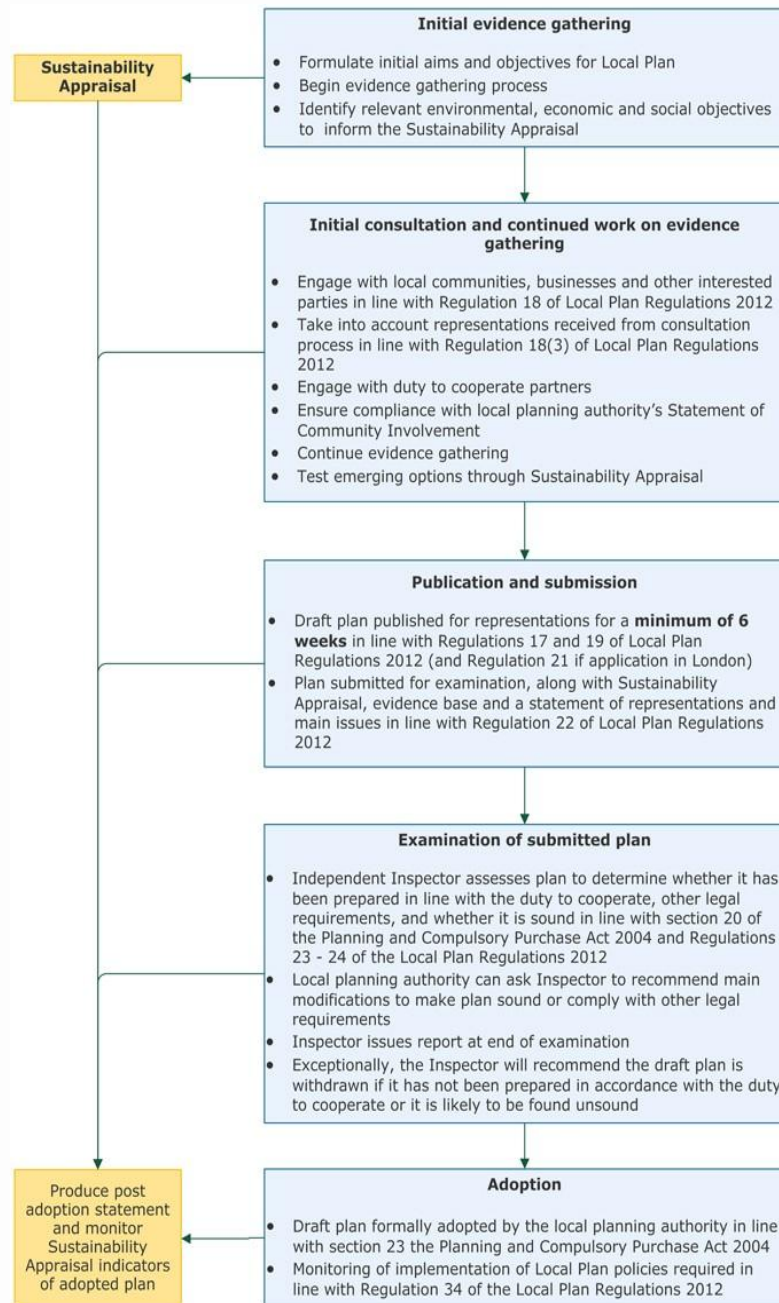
Sustainability Appraisal

Initial evidence gathering

- Formulate initial aims and objectives for Local Plan
- Begin evidence gathering process
- Identify relevant environmental, economic and social objectives to inform the Sustainability Appraisal

Initial consultation and continued work on evidence gathering

- Engage with local communities, businesses and other interested parties in line with Regulation 18 of Local Plan Regulations 2012
- Take into account representations received from consultation process in line with Regulation 18(3) of Local Plan Regulations 2012
- Engage with duty to cooperate partners
- Ensure compliance with local planning authority's Statement of Community Involvement
- Continue evidence gathering
- Test emerging options through Sustainability Appraisal

Publication and submission

- Draft plan published for representations for a **minimum of 6 weeks** in line with Regulations 17 and 19 of Local Plan Regulations 2012 (and Regulation 21 if application in London)
- Plan submitted for examination, along with Sustainability Appraisal, evidence base and a statement of representations and main issues in line with Regulation 22 of Local Plan Regulations 2012

Examination of submitted plan

- Independent Inspector assesses plan to determine whether it has been prepared in line with the duty to cooperate, other legal requirements, and whether it is sound in line with section 20 of the Planning and Compulsory Purchase Act 2004 and Regulations 23 - 24 of the Local Plan Regulations 2012
- Local planning authority can ask Inspector to recommend main modifications to make plan sound or comply with other legal requirements
- Inspector issues report at end of examination
- Exceptionally, the Inspector will recommend the draft plan is withdrawn if it has not been prepared in accordance with the duty to cooperate or it is likely to be found unsound

Produce post adoption statement and monitor Sustainability Appraisal indicators of adopted plan

Adoption

- Draft plan formally adopted by the local planning authority in line with section 23 the Planning and Compulsory Purchase Act 2004
- Monitoring of implementation of Local Plan policies required in line with Regulation 34 of the Local Plan Regulations 2012